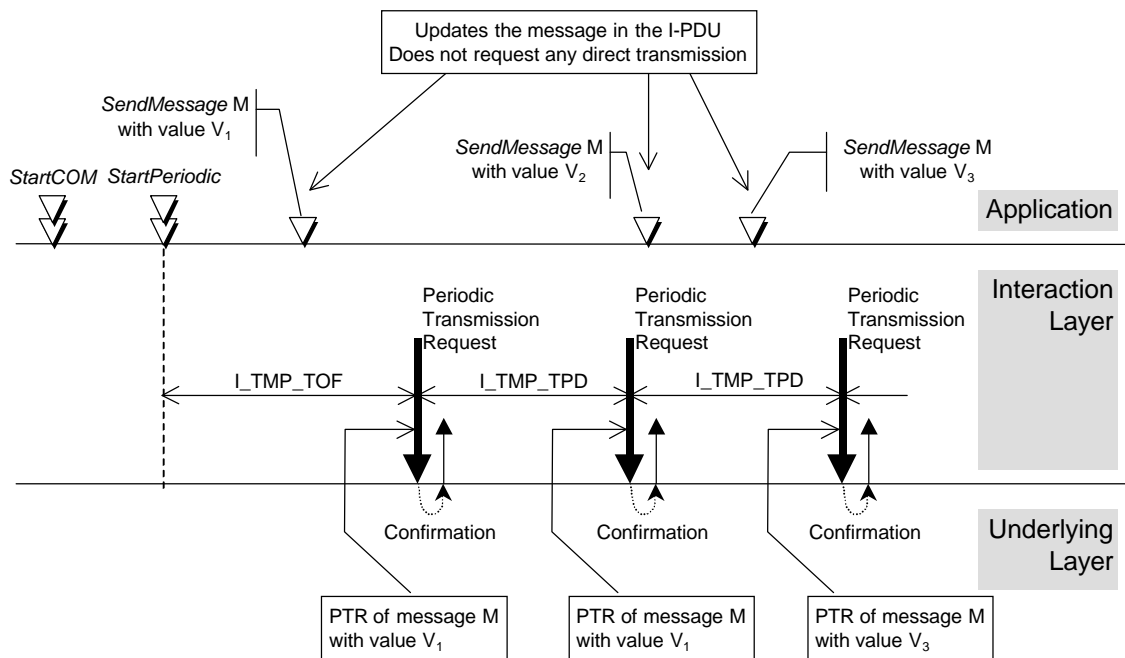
Updates the message in the I-PDU
Does not request any direct transmission

*SendMessage* M with value $V_1$

*SendMessage* M with value $V_2$

*SendMessage* M with value $V_3$

*StartCOM* *StartPeriodic*

Application

Interaction Layer

Periodic Transmission Request

Periodic Transmission Request

Periodic Transmission Request

I_TMP_TOF

I_TMP_TPD

I_TMP_TPD

Confirmation

Confirmation

Confirmation

Underlying Layer

PTR of message M with value $V_1$

PTR of message M with value $V_1$

PTR of message M with value $V_3$